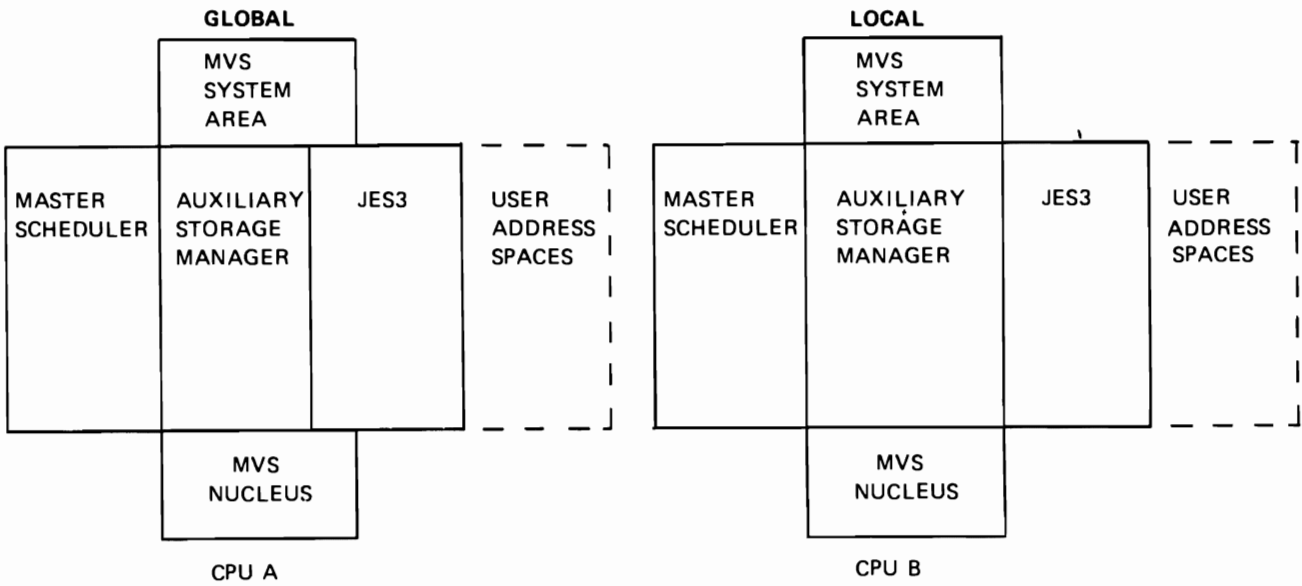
GLOBAL

MVS SYSTEM AREA

MASTER SCHEDULER

AUXILIARY STORAGE MANAGER

JES3

USER ADDRESS SPACES

MVS NUCLEUS

CPU A

LOCAL

MVS SYSTEM AREA

MASTER SCHEDULER

AUXILIARY STORAGE MANAGER

JES3

USER ADDRESS SPACES

MVS NUCLEUS

CPU B